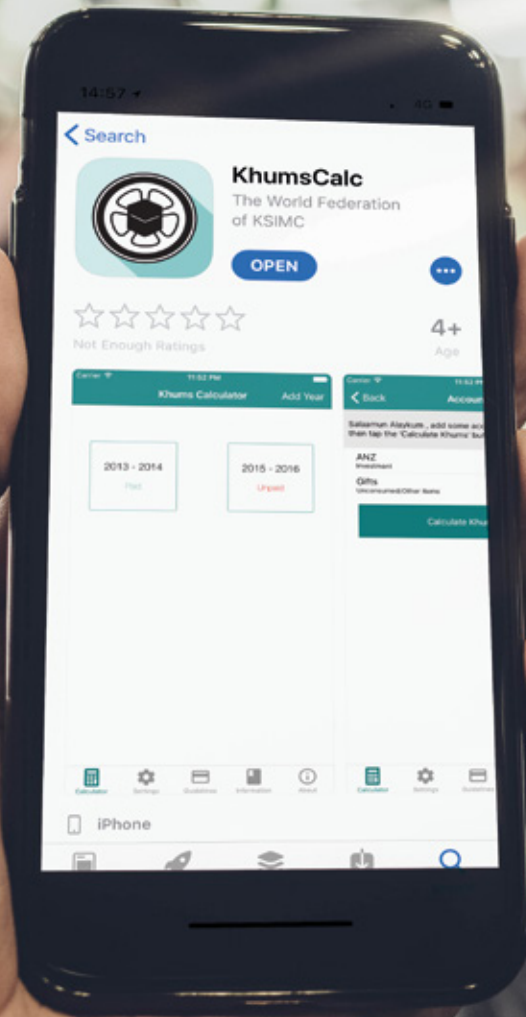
14:57

4G

< Search

KhumsCalc

The World Federation of KSIMC

OPEN

4+

Not Enough Ratings

Age

Carrier

11:52 PM

Khums Calculator

Add Year

2013 - 2014

Paid

2015 - 2016

Unpaid

Calculator

Settings

Guidelines

Information

About

Carrier

11:52

< Back

Accou

Salaamun Alaykum , add some acc then tap the 'Calculate Khums' bu

ANZ

Investment

Gifts

Unconsumed/Other Items

Calculate Khu

Calculator

Settings

Guidelines

iPhone